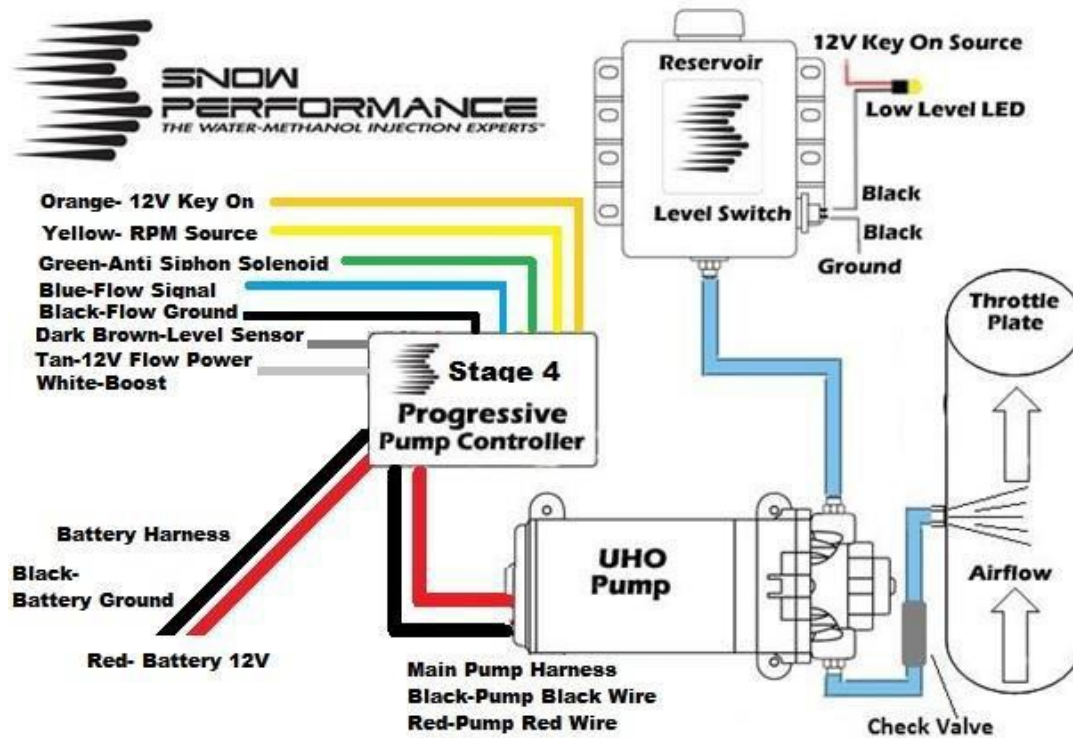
SNOW PERFORMANCE
THE WATER-METHANOL INJECTION EXPERTS™

Reservoir

12V Key On Source

Low Level LED

Black

Level Switch

Black

Ground

Orange- 12V Key On
Yellow- RPM Source
Green-Anti Siphon Solenoid
Blue-Flow Signal
Black-Flow Ground
Dark Brown-Level Sensor
Tan-12V Flow Power
White-Boost

Stage 4
Progressive
Pump Controller

Throttle Plate

Airflow

UHO Pump

Battery Harness

Black-
Battery Ground

Red- Battery 12V

Main Pump Harness
Black-Pump Black Wire
Red-Pump Red Wire

Check Valve